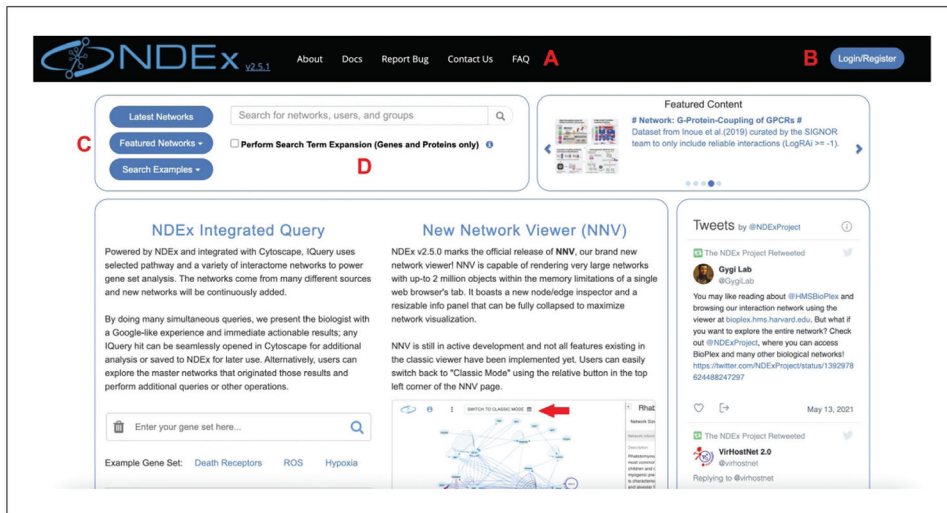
NDEx v2.5.1 About Docs Report Bug Contact Us FAQ A

B Login/Register

Latest Networks

C Featured Networks ▾

Search Examples ▾

Search for networks, users, and groups

Perform Search Term Expansion (Genes and Proteins only)

D

Featured Content

# Network: G-Protein-Coupling of GPCRs #

Dataset from Inoue et al.(2019) curated by the SIGNOR team to only include reliable interactions (LogRAi >= -1).

NDEx Integrated Query

Powered by NDEx and integrated with Cytoscape, IQuery uses selected pathway and a variety of interactome networks to power gene set analysis. The networks come from many different sources and new networks will be continuously added.

By doing many simultaneous queries, we present the biologist with a Google-like experience and immediate actionable results; any IQuery hit can be seamlessly opened in Cytoscape for additional analysis or saved to NDEx for later use. Alternatively, users can explore the master networks that originated those results and perform additional queries or other operations.

Enter your gene set here...

Example Gene Set: Death Receptors ROS Hypoxia

New Network Viewer (NNV)

NDEx v2.5.0 marks the official release of NNV, our brand new network viewer! NNV is capable of rendering very large networks with up-to 2 million objects within the memory limitations of a single web browser's tab. It boasts a new node/edge inspector and a resizable info panel that can be fully collapsed to maximize network visualization.

NNV is still in active development and not all features existing in the classic viewer have been implemented yet. Users can easily switch back to "Classic Mode" using the relative button in the top left corner of the NNV page.

SWITCH TO CLASSIC MODE

Rhab

Tweets by @NDExProject

The NDEx Project Retweeted

Gygi Lab
@GygiLab

You may like reading about @HMSBioPlex and browsing our interaction network using the viewer at bioplex.hms.harvard.edu. But what if you want to explore the entire network? Check out @NDExProject, where you can access BioPlex and many other biological networks! https://twitter.com/NDExProject/status/1392978624488247297

May 13, 2021

The NDEx Project Retweeted

VirHostNet 2.0
@virhostnet

Replying to @virhostnet